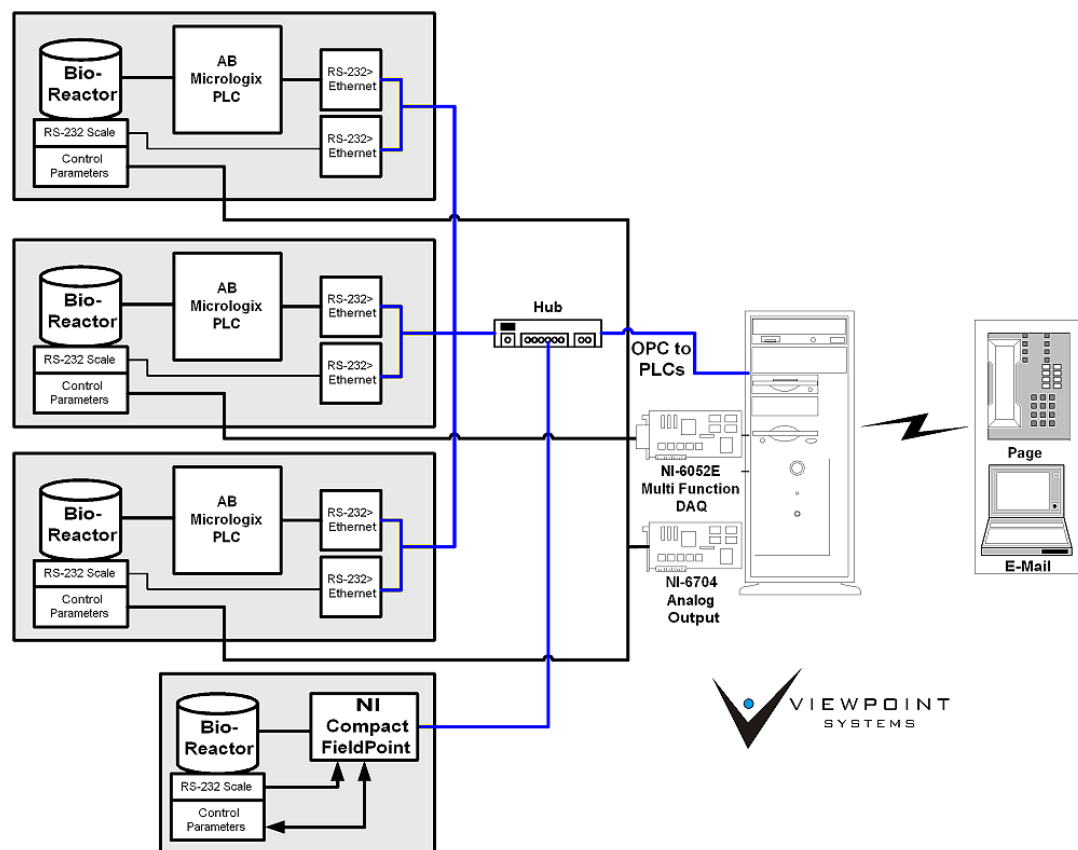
Bio-Reactor

AB Micrologix PLC

RS-232> Ethernet

RS-232 Scale

RS-232> Ethernet

Control Parameters

Bio-Reactor

AB Micrologix PLC

RS-232> Ethernet

RS-232 Scale

RS-232> Ethernet

Control Parameters

Hub

OPC to PLCs

Bio-Reactor

AB Micrologix PLC

RS-232> Ethernet

RS-232 Scale

RS-232> Ethernet

Control Parameters

NI-6052E Multi Function DAQ

NI-6704 Analog Output

Page

E-Mail

Bio-Reactor

NI Compact FieldPoint

RS-232 Scale

Control Parameters

VIEWPOINT SYSTEMS